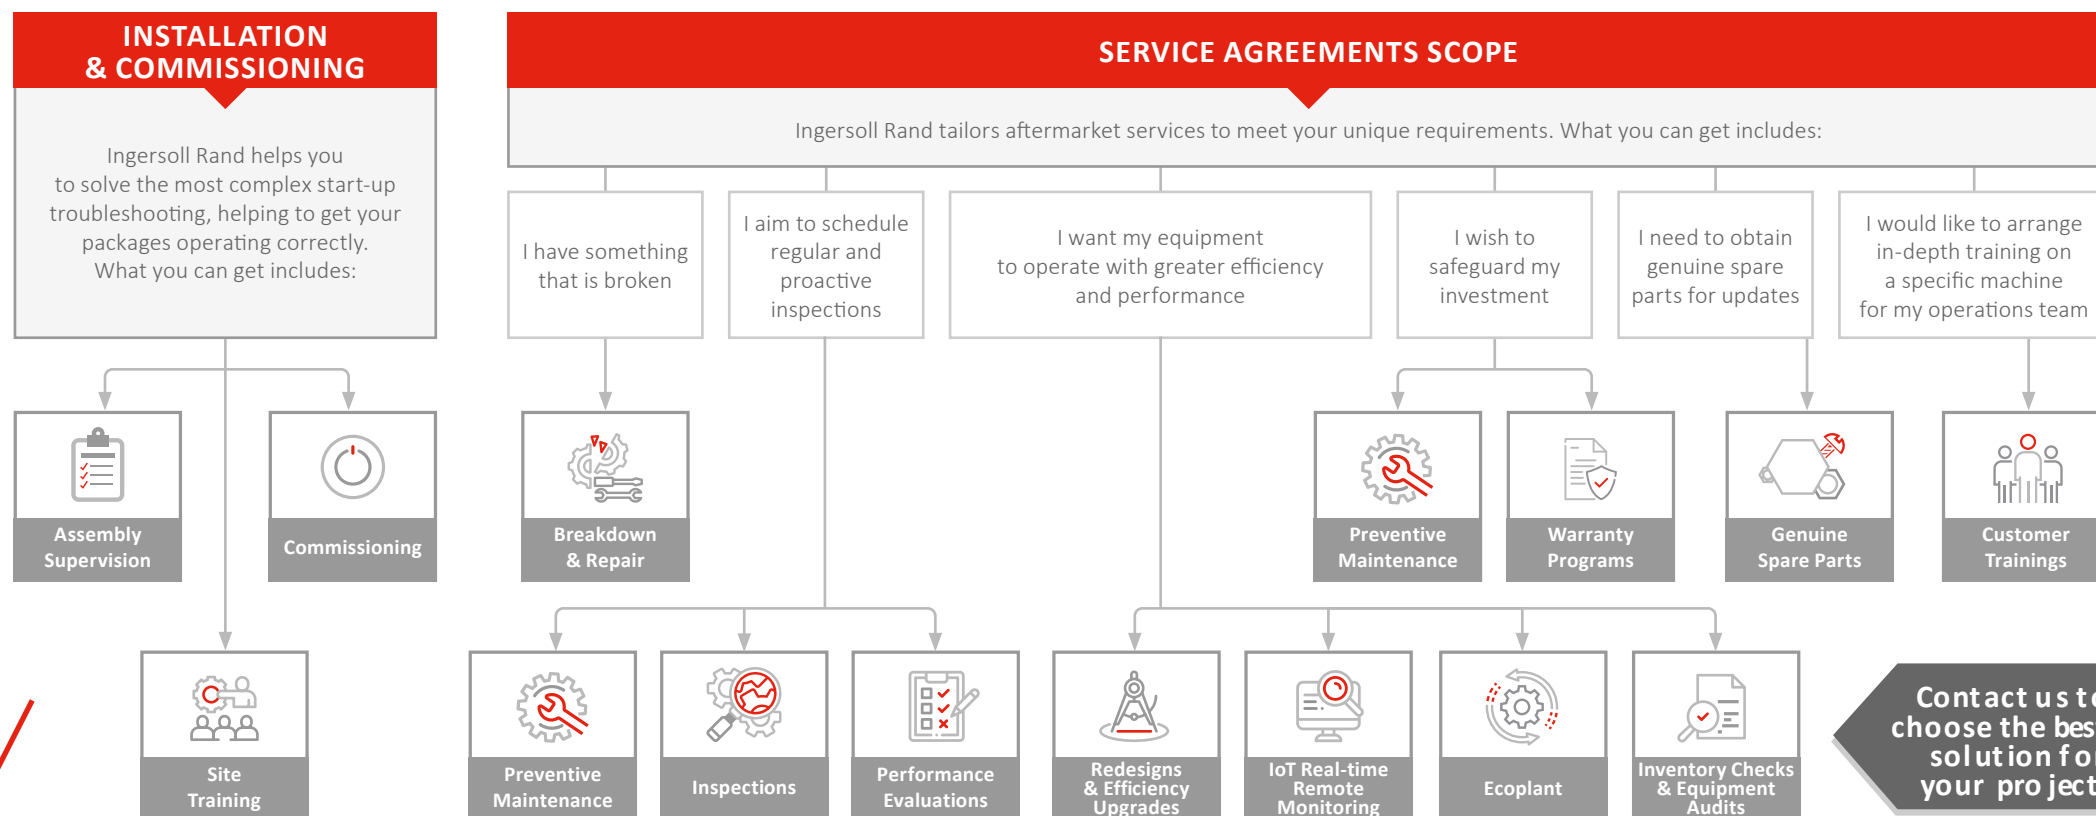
INSTALLATION & COMMISSIONING

Ingersoll Rand helps you to solve the most complex start-up troubleshooting, helping to get your packages operating correctly. What you can get includes:

Assembly Supervision

Commissioning

Site Training

SERVICE AGREEMENTS SCOPE

Ingersoll Rand tailors aftermarket services to meet your unique requirements. What you can get includes:

I have something that is broken

I aim to schedule regular and proactive inspections

I want my equipment to operate with greater efficiency and performance

I wish to safeguard my investment

I need to obtain genuine spare parts for updates

I would like to arrange in-depth training on a specific machine for my operations team

Breakdown & Repair

Preventive Maintenance

Warranty Programs

Genuine Spare Parts

Customer Trainings

Preventive Maintenance

Inspections

Performance Evaluations

Redesigns & Efficiency Upgrades

IoT Real-time Remote Monitoring

Ecoplant

Inventory Checks & Equipment Audits

Contact us t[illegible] choose the bes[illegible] solution fo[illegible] your project